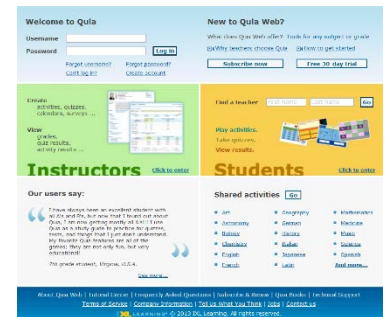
Welcome to Quia

Username
Password
Log in
Forgot username?
Forgot password?
Can't log in?
Create account

New to Quia Web?

What does Quia Web offer? Tools for any subject or grade
Why teachers choose Quia
How to get started

Subscribe now
Free 30-day trial

Create
activities, quizzes, calendars, surveys ...

View
grades, quiz results, activity results ...

Instructors
Click to enter

Find a teacher
First Name
Last Name
Go

Play activities.
Take quizzes.
View results.

Students
Click to enter

Our users say:

I have always been an excellent student with all A's and B's, but now that I found out about Quia, I am now getting mostly all A's!! I use Quia as a study guide to practice for quizzes, tests, and things that I just don't understand. My favorite Quia features are all of the games; they are not only fun, but very educational!

7th grade student, Virginia, U.S.A.

See more...

Shared activities
Go

Art
Biology
Botany
Chemistry
English
French
Geography
German
History
Italian
Japanese
Latin
Mathematics
Medicine
Music
Science
Spanish
And more...

About Quia Web | Tutorial Center | Frequently Asked Questions | Subscribe & Renew | Quia Books | Technical Support
Terms of Service | Company Information | Tell Us What You Think | Jobs | Contact us
IXL Learning © 2013 IXL Learning. All rights reserved.